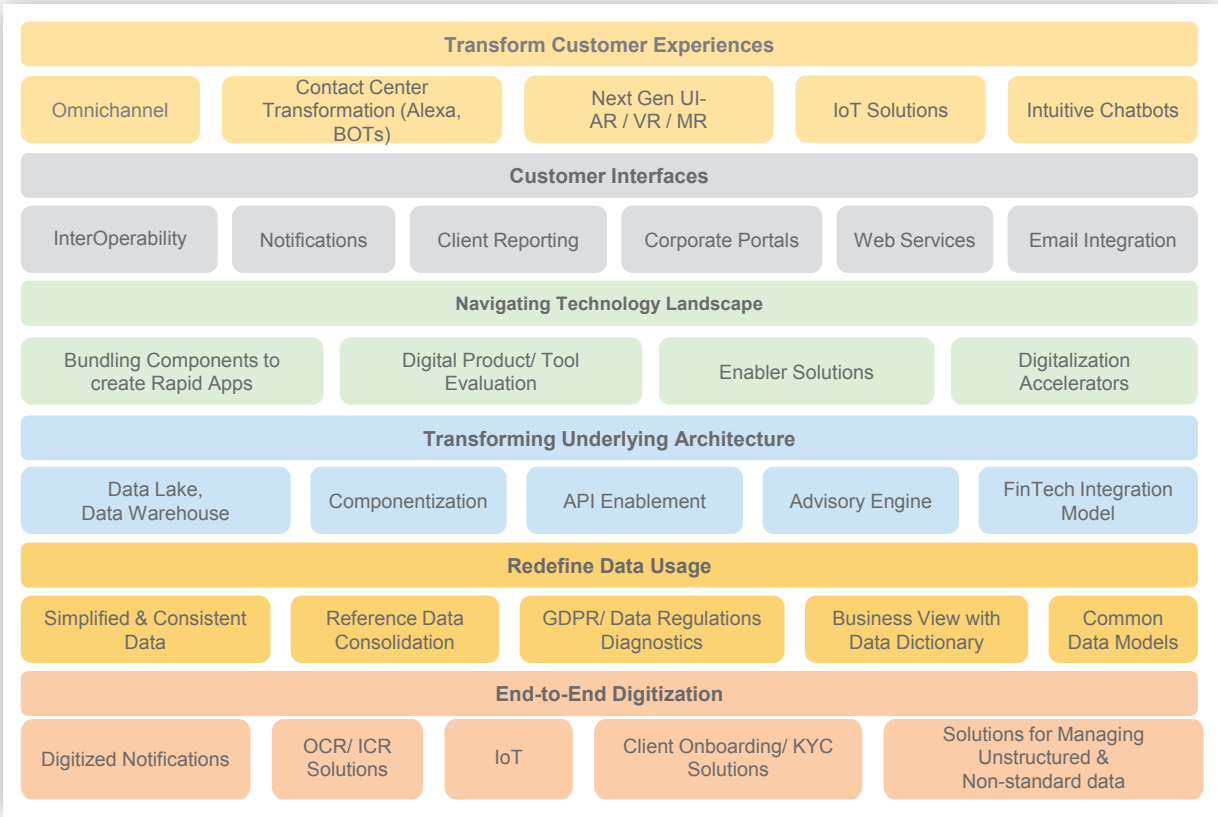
Transform Customer Experiences

Omnichannel

Contact Center Transformation (Alexa, BOTs)

Next Gen UI- AR / VR / MR

IoT Solutions

Intuitive Chatbots

Customer Interfaces

InterOperability

Notifications

Client Reporting

Corporate Portals

Web Services

Email Integration

Navigating Technology Landscape

Bundling Components to create Rapid Apps

Digital Product/ Tool Evaluation

Enabler Solutions

Digitalization Accelerators

Transforming Underlying Architecture

Data Lake, Data Warehouse

Componentization

API Enablement

Advisory Engine

FinTech Integration Model

Redefine Data Usage

Simplified & Consistent Data

Reference Data Consolidation

GDPR/ Data Regulations Diagnostics

Business View with Data Dictionary

Common Data Models

End-to-End Digitization

Digitized Notifications

OCR/ ICR Solutions

IoT

Client Onboarding/ KYC Solutions

Solutions for Managing Unstructured & Non-standard data